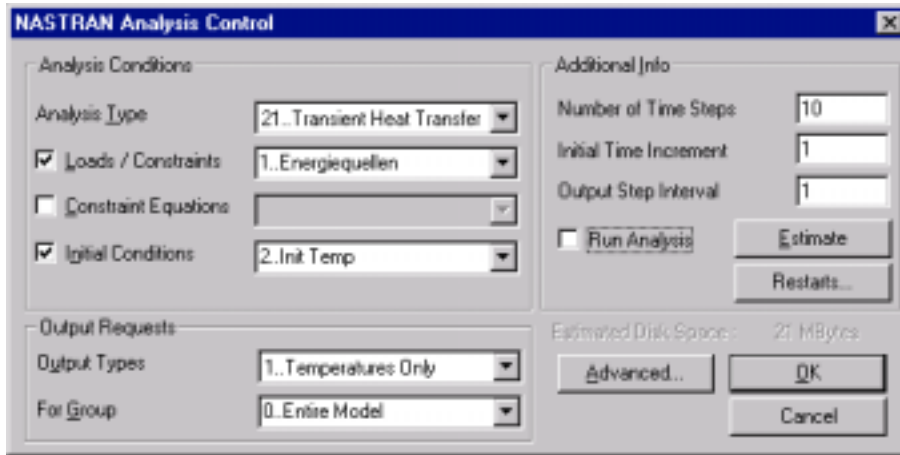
NASTRAN Analysis Control

Analysis Conditions

Analysis Type
21..Transient Heat Transfer

Loads / Constraints
1..Energiequellen

Constraint Equations

Initial Conditions
2..Init Temp

Additional Info

Number of Time Steps
10

Initial Time Increment
1

Output Step Interval
1

Run Analysis

Estimate

Restarts...

Output Requests

Output Types
1..Temperatures Only

For Group
0..Entire Model

Estimated Disk Space : 21 MBytes

Advanced...

OK

Cancel